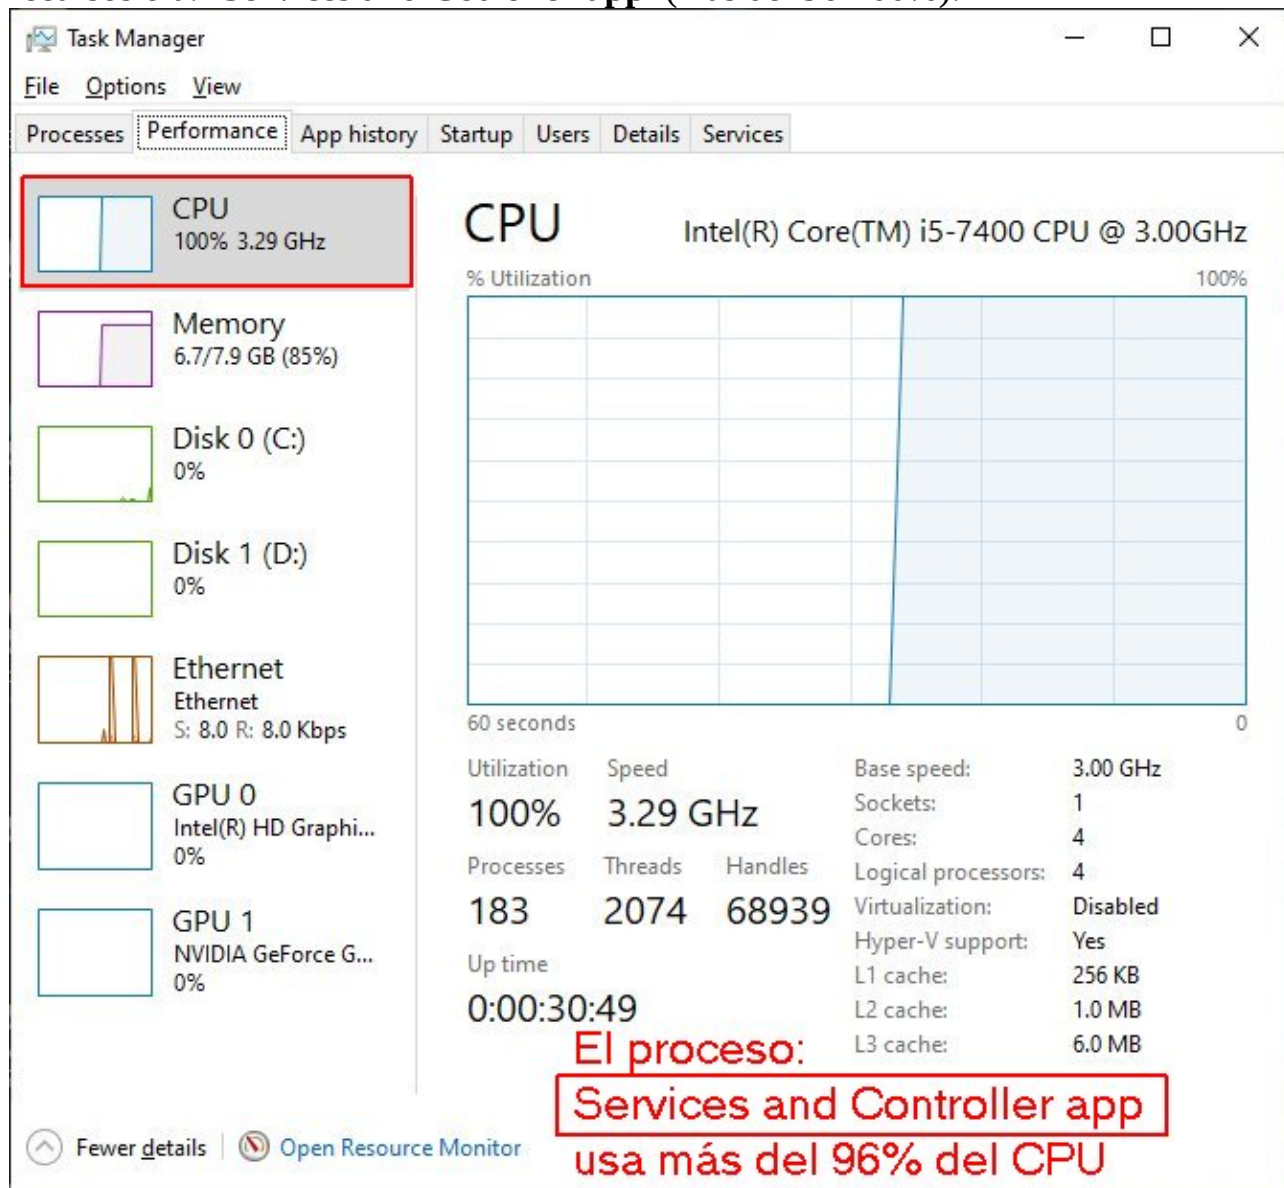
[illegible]

Task Manager

File Options View

Processes Performance App history Startup Users Details Services

CPU
100% 3.29 GHz

Memory
6.7/7.9 GB (85%)

Disk 0 (C:)
0%

Disk 1 (D:)
0%

Ethernet
Ethernet
S: 8.0 R: 8.0 Kbps

GPU 0
Intel(R) HD Graphi...
0%

GPU 1
NVIDIA GeForce G...
0%

CPU
Intel(R) Core(TM) i5-7400 CPU @ 3.00GHz

% Utilization
100%

60 seconds
0

Utilization
100%

Speed
3.29 GHz

Processes
183

Threads
2074

Handles
68939

Up time
0:00:30:49

| | |
|---|---|
| Base speed: | 3.00 GHz |
| Sockets: | 1 |
| Cores: | 4 |
| Logical processors: | 4 |
| Virtualization: | Disabled |
| Hyper-V support: | Yes |
| L1 cache: | 256 KB |
| L2 cache: | 1.0 MB |
| L3 cache: | 6.0 MB |

El proceso:
Services and Controller app
usa más del 96% del CPU

Fewer details | Open Resource Monitor